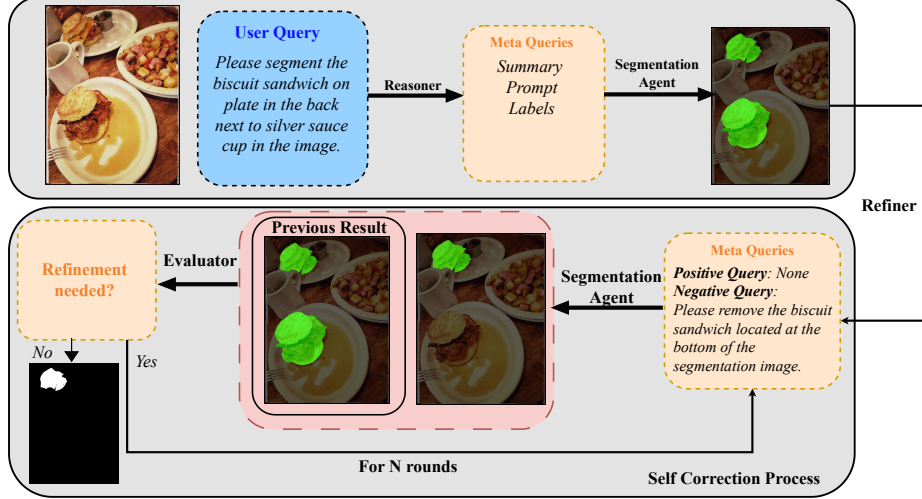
User Query

Please segment the biscuit sandwich on plate in the back next to silver sauce cup in the image.

Reasoner

Meta Queries

Summary
Prompt
Labels

Segmentation Agent

Refiner

Previous Result

Evaluator

Refinement needed?

No

Yes

Segmentation Agent

Meta Queries

*Positive Query*: None
*Negative Query*:
Please remove the biscuit sandwich located at the bottom of the segmentation image.

For N rounds

Self Correction Process